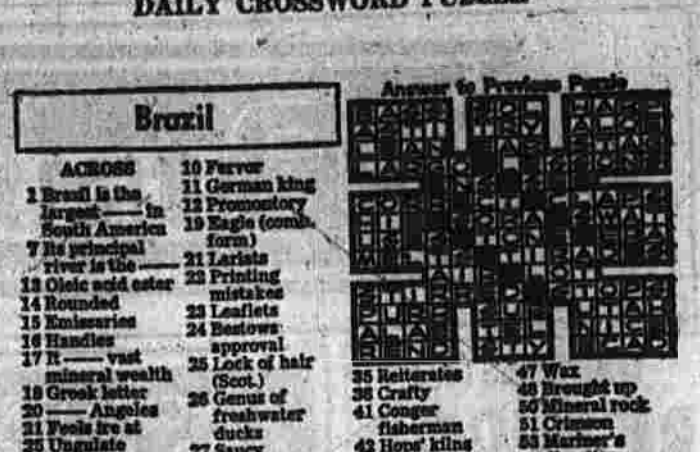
DAILY CROSSWORD PUZZLE

Brazil

ACROSS
1 Brazil is the largest —— in South America
7 Its principal river is the ——
13 Oleic acid ester
14 Rounded
15 Emissaries
16 Handles
17 It —— vast mineral wealth
18 Greek letter
20 —— Angeles
21 Feels ire at
22 Ungulate

10 Fervor
11 German king
12 Promontory
19 Eagle (comb. form)
21 Larists
22 Printing mistakes
23 Leaflets
24 Bestows approval
25 Lock of hair (Scot.)
26 Genus of freshwater ducks
27 Saucy

Answer to Previous Puzzle

35 Reiterates
38 Crafty
41 Conger fisherman
42 Hops' kilns

47 Wax
48 Brought up
50 Mineral rock
51 Crimson
53 Mariner's